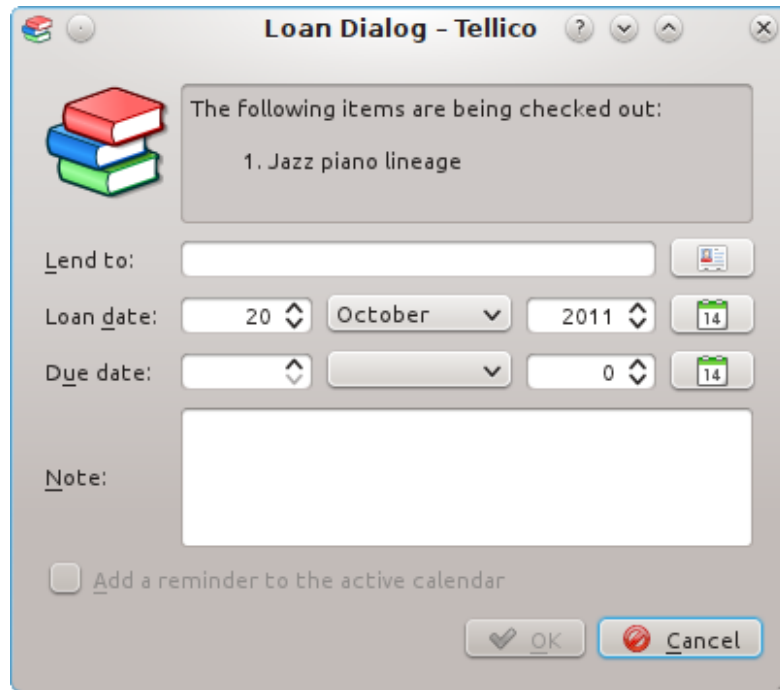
Loan Dialog – Tellico

The following items are being checked out:

1. Jazz piano lineage

Lend to:

Loan date: 20 October 2011 14

Due date: 0 14

Note:

Add a reminder to the active calendar

OK

Cancel